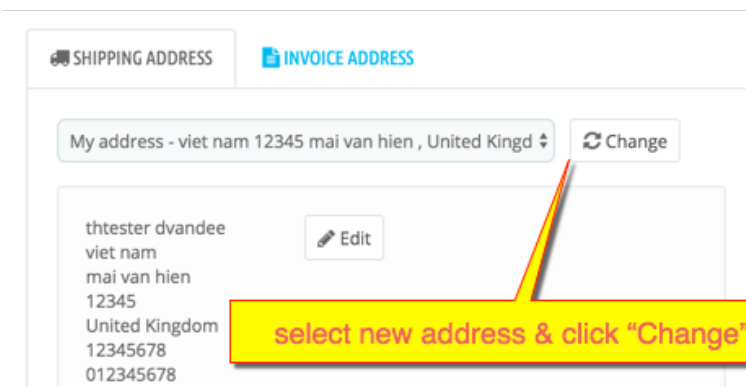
SHIPPING ADDRESS

INVOICE ADDRESS

My address - viet nam 12345 mai van hien , United Kingd

Change

thtester dvandee
viet nam
mai van hien
12345
United Kingdom
12345678
012345678

Edit

select new address & click “Change”